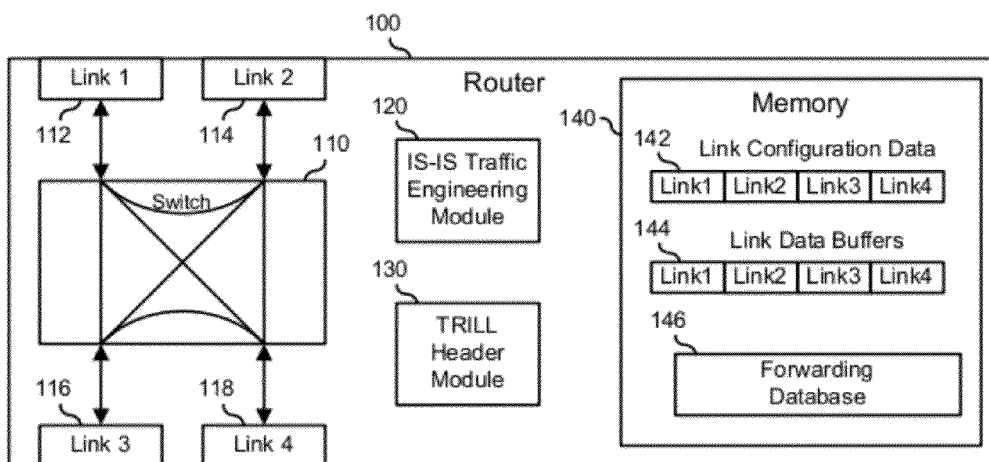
100

Link 1

Link 2

Router

112

114

110

Switch

120

IS-IS Traffic Engineering Module

130

TRILL Header Module

116

118

Link 3

Link 4

140

Memory

142

Link Configuration Data

| Link1 | Link2 | Link3 | Link4 |
|---|---|---|---|

144

Link Data Buffers

| Link1 | Link2 | Link3 | Link4 |
|---|---|---|---|

146

Forwarding Database